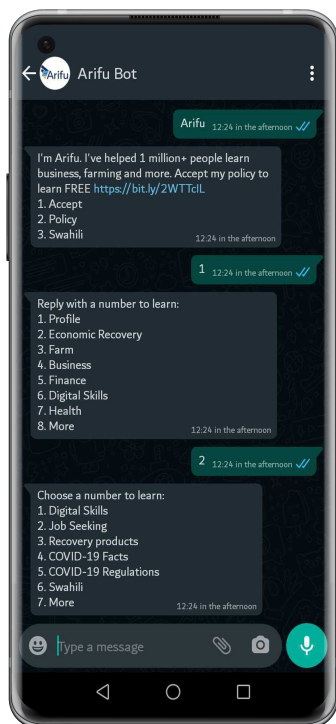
Arifu Bot

Arifu 12:24 in the afternoon

I'm Arifu. I've helped 1 million+ people learn business, farming and more. Accept my policy to learn FREE https://bit.ly/2WTTclL
1. Accept
2. Policy
3. Swahili
12:24 in the afternoon

1 12:24 in the afternoon

Reply with a number to learn:
1. Profile
2. Economic Recovery
3. Farm
4. Business
5. Finance
6. Digital Skills
7. Health
8. More
12:24 in the afternoon

2 12:24 in the afternoon

Choose a number to learn:
1. Digital Skills
2. Job Seeking
3. Recovery products
4. COVID-19 Facts
5. COVID-19 Regulations
6. Swahili
7. More
12:24 in the afternoon

Type a message